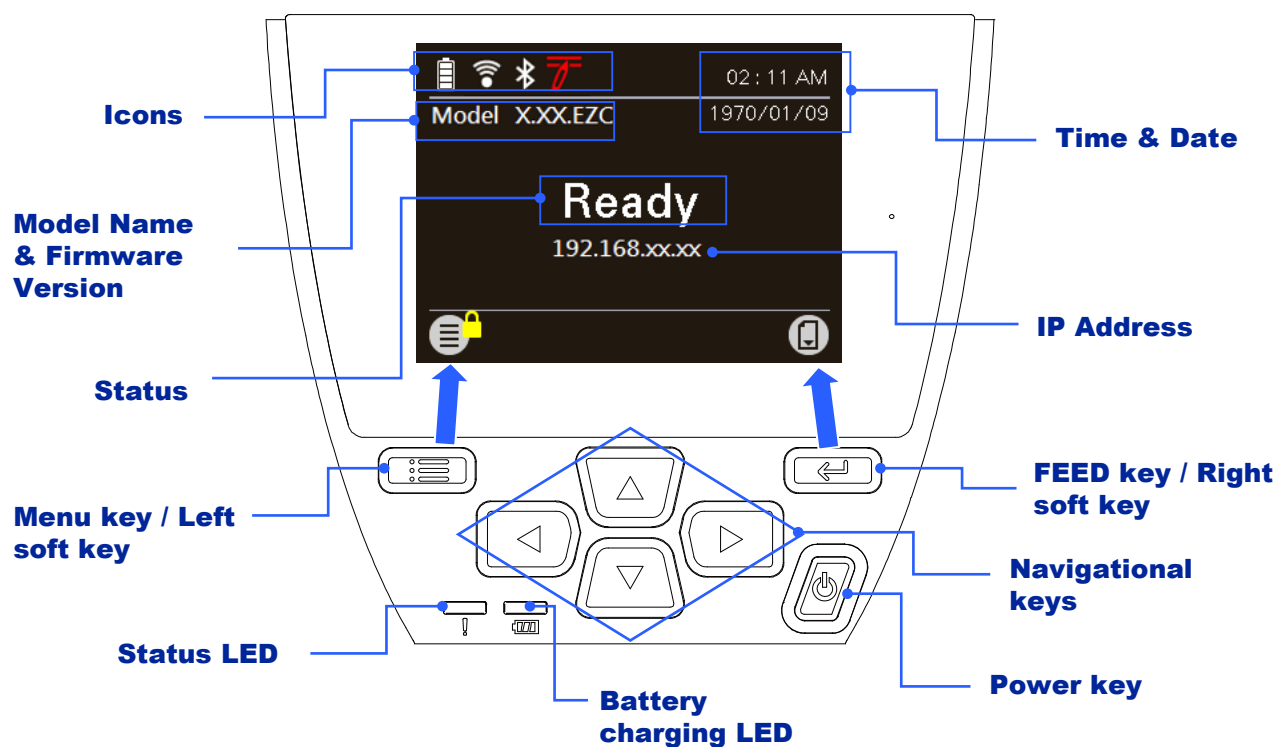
Icons

02:11 AM

Model X.XX.EZC

1970/01/09

Time & Date

Model Name & Firmware Version

Ready

192.168.xx.xx

IP Address

Status

Menu key / Left soft key

FEED key / Right soft key

Navigational keys

Status LED

Power key

Battery charging LED